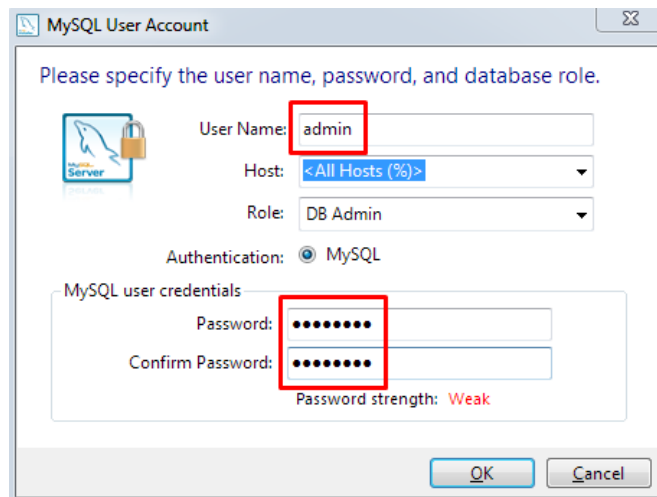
MySQL User Account

Please specify the user name, password, and database role.

MySQL Server

User Name: admin

Host: <All Hosts (%)>

Role: DB Admin

Authentication: MySQL

MySQL user credentials

Password: ••••••••

Confirm Password: ••••••••

Password strength: Weak

OK Cancel